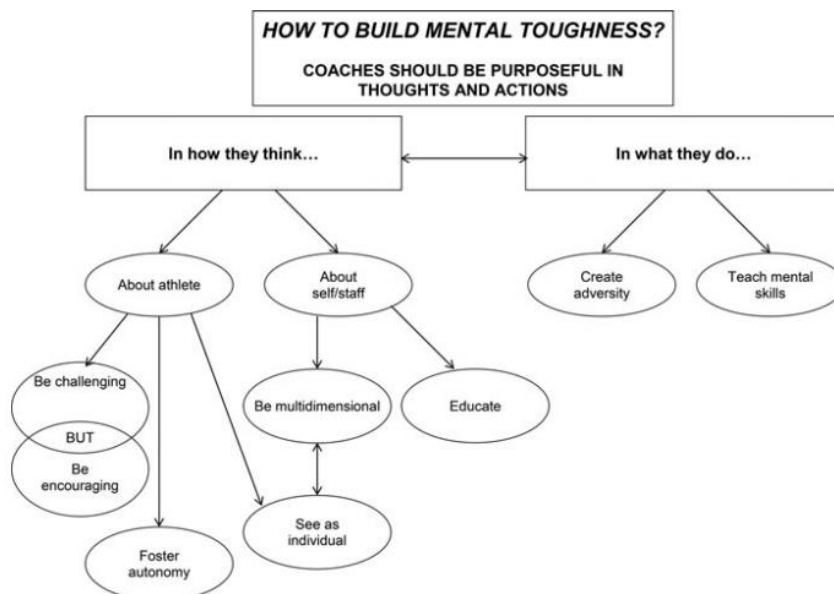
HOW TO BUILD MENTAL TOUGHNESS?

COACHES SHOULD BE PURPOSEFUL IN THOUGHTS AND ACTIONS

In how they think…

In what they do…

About athlete

About self/staff

Create adversity

Teach mental skills

Be challenging

BUT

Be encouraging

Be multidimensional

Educate

See as individual

Foster autonomy